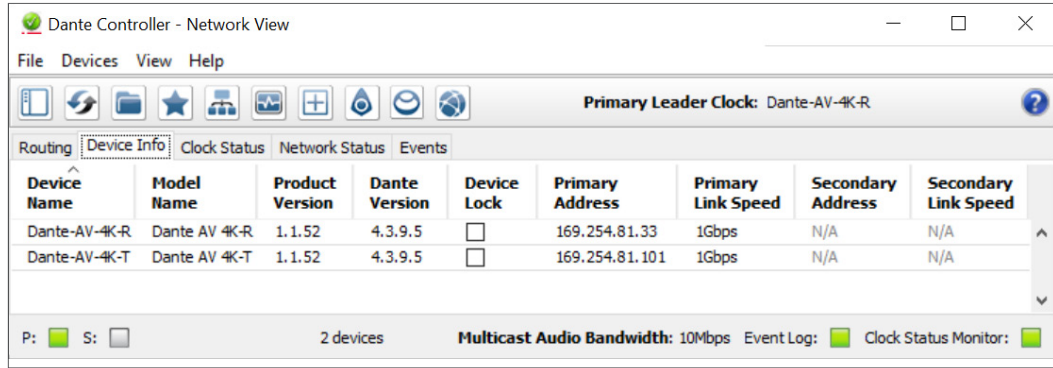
Dante Controller - Network View

File Devices View Help

Primary Leader Clock: Dante-AV-4K-R

Routing | Device Info | Clock Status | Network Status | Events

| Device Name | Model Name | Product Version | Dante Version | Device Lock | Primary Address | Primary Link Speed | Secondary Address | Secondary Link Speed |
|---|---|---|---|---|---|---|---|---|
| Dante-AV-4K-R | Dante AV 4K-R | 1.1.52 | 4.3.9.5 | | 169.254.81.33 | 1Gbps | N/A | N/A |
| Dante-AV-4K-T | Dante AV 4K-T | 1.1.52 | 4.3.9.5 | | 169.254.81.101 | 1Gbps | N/A | N/A |

P: S: 2 devices Multicast Audio Bandwidth: 10Mbps Event Log: Clock Status Monitor: